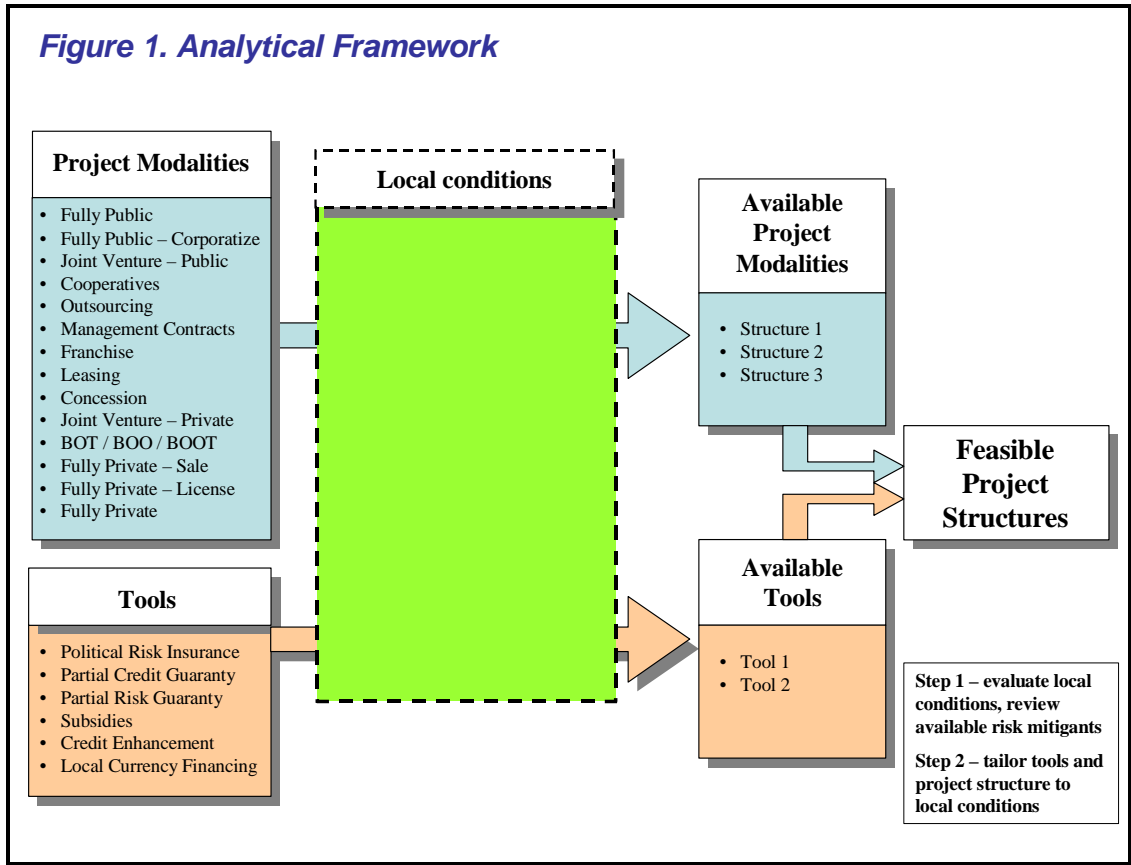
Figure 1. Analytical Framework

Project Modalities

- Fully Public
- Fully Public – Corporatize
- Joint Venture – Public
- Cooperatives
- Outsourcing
- Management Contracts
- Franchise
- Leasing
- Concession
- Joint Venture – Private
- BOT / BOO / BOOT
- Fully Private – Sale
- Fully Private – License
- Fully Private

Tools

- Political Risk Insurance
- Partial Credit Guaranty
- Partial Risk Guaranty
- Subsidies
- Credit Enhancement
- Local Currency Financing

Local conditions

Available Project Modalities

- Structure 1
- Structure 2
- Structure 3

Available Tools

- Tool 1
- Tool 2

Feasible Project Structures

Step 1 – evaluate local conditions, review available risk mitigants

Step 2 – tailor tools and project structure to local conditions